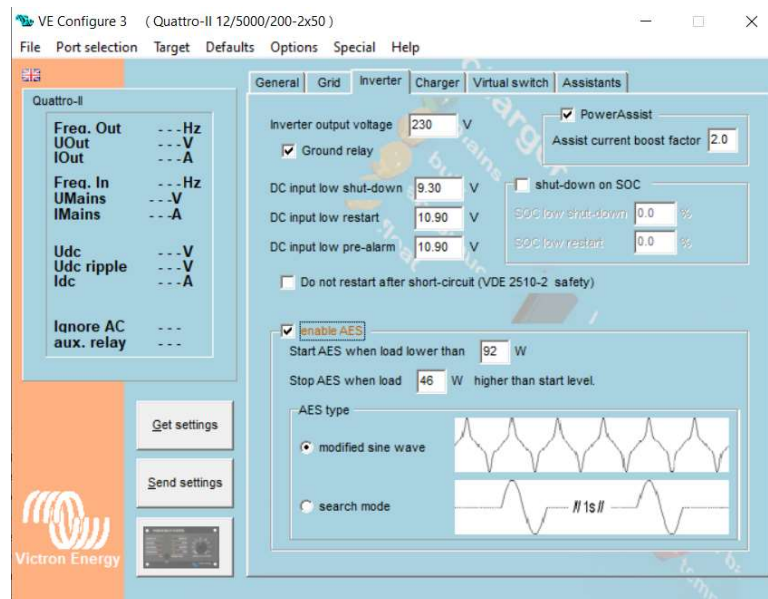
VE Configure 3 ( Quattro-II 12/5000/200-2x50 )

File Port selection Target Defaults Options Special Help

Quattro-II

Freq. Out ---Hz
UOut ---V
IOut ---A

Freq. In ---Hz
UMains ---V
IMains ---A

Udc ---V
Udc ripple ---V
Idc ---A

Ignore AC ---
aux. relay ---

Get settings

Send settings

Victron Energy

General Grid Inverter Charger Virtual switch Assistants

Inverter output voltage 230 V

Ground relay

DC input low shut-down 9.30 V

DC input low restart 10.90 V

DC input low pre-alarm 10.90 V

PowerAssist

Assist current boost factor 2.0

shut-down on SOC

SOC low shut-down 0.0 %

SOC low restart 0.0 %

Do not restart after short-circuit (VDE 2510-2 safety)

enable AES

Start AES when load lower than 92 W

Stop AES when load 46 W higher than start level.

AES type

modified sine wave

search mode

-//1s//-